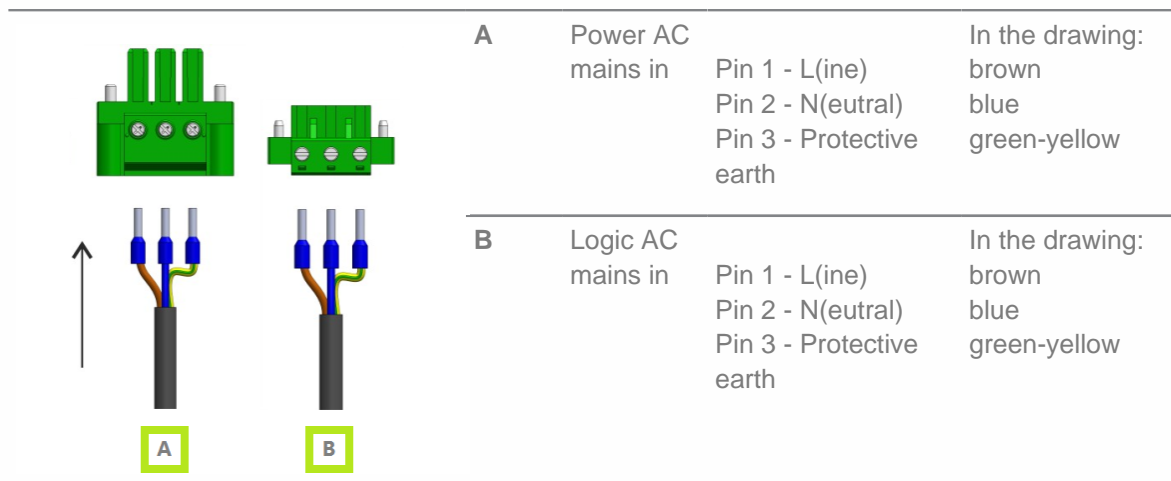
| | | | |
|---|---|---|---|
| A | Power AC mains in | Pin 1 - L(ine)<br>Pin 2 - N(eutral)<br>Pin 3 - Protective earth | In the drawing:<br>brown<br>blue<br>green-yellow |
| B | Logic AC mains in | Pin 1 - L(ine)<br>Pin 2 - N(eutral)<br>Pin 3 - Protective earth | In the drawing:<br>brown<br>blue<br>green-yellow |

A

B